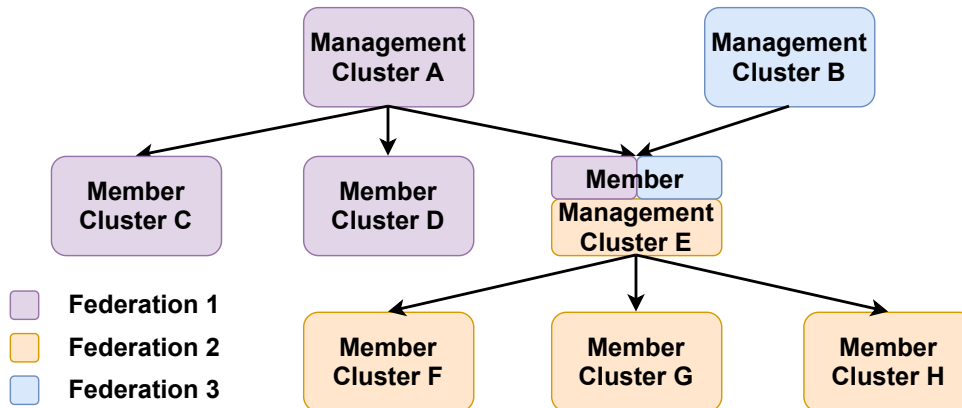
Management Cluster A

Management Cluster B

Member Cluster C

Member Cluster D

Member

Management Cluster E

Federation 1

Federation 2

Federation 3

Member Cluster F

Member Cluster G

Member Cluster H